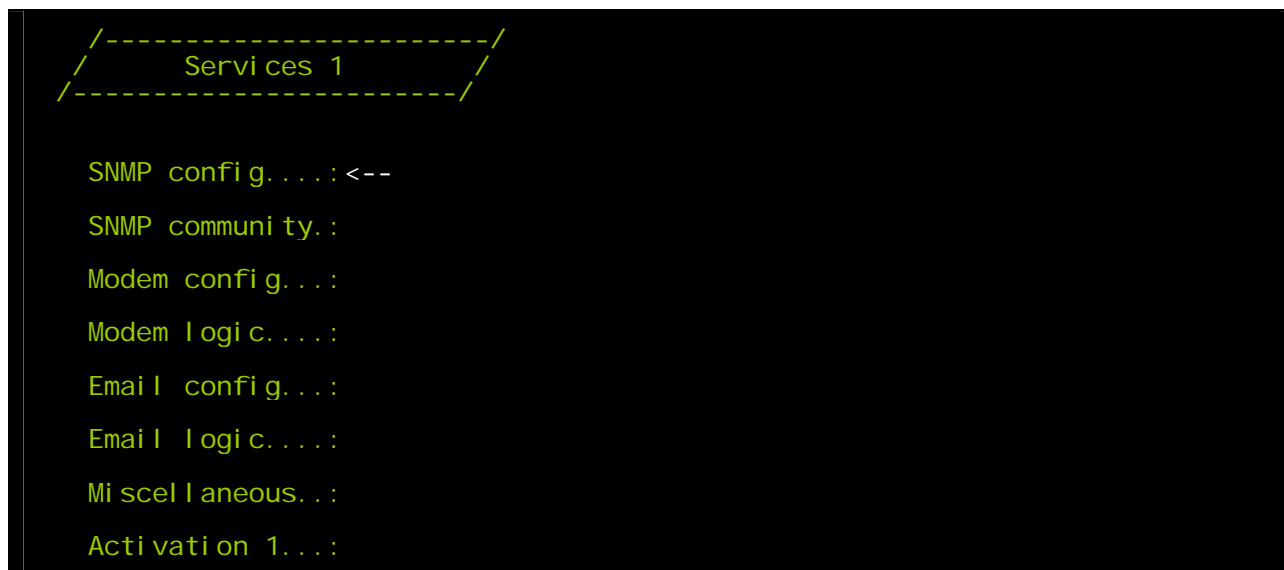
/------------------------/
/       Services 1       /
/------------------------/

SNMP config....:<--

SNMP community.:

Modem config...:

Modem logic....:

Email config...:

Email logic....:

Miscellaneous..:

Activation 1...: